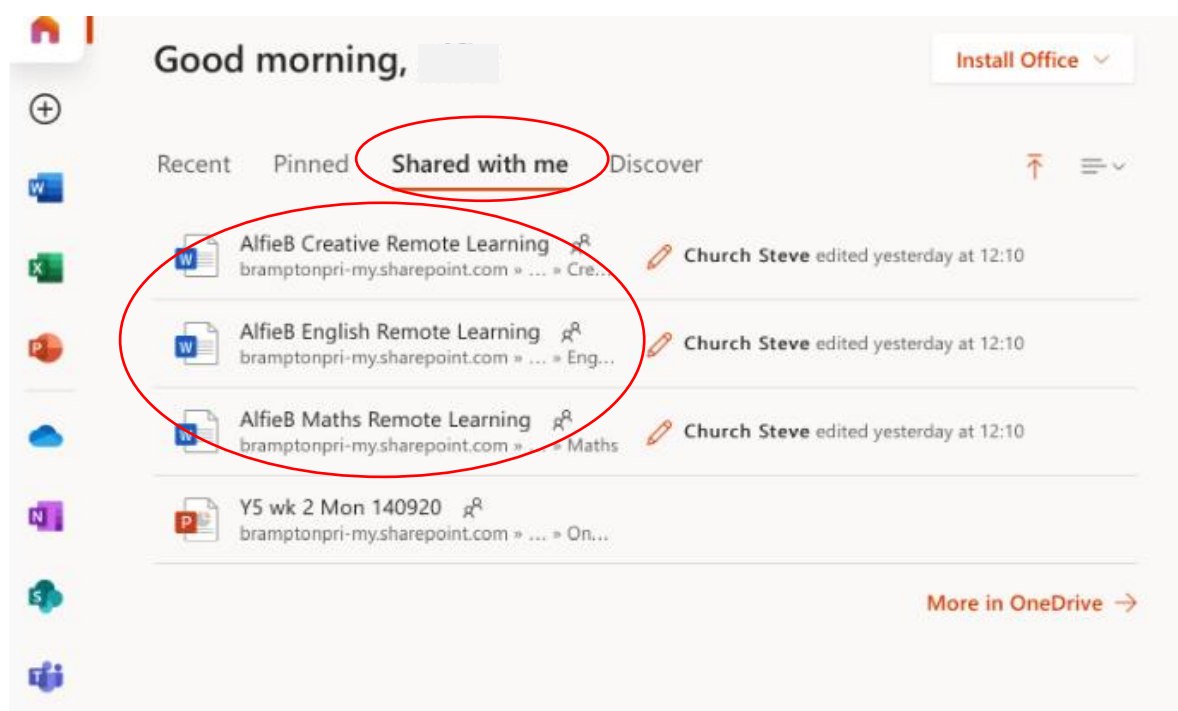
Good morning,

Install Office

Recent Pinned Shared with me Discover

AlfieB Creative Remote Learning
bramptonpri-my.sharepoint.com » ... » Cre...
Church Steve edited yesterday at 12:10

AlfieB English Remote Learning
bramptonpri-my.sharepoint.com » ... » Eng...
Church Steve edited yesterday at 12:10

AlfieB Maths Remote Learning
bramptonpri-my.sharepoint.com » ... » Maths
Church Steve edited yesterday at 12:10

Y5 wk 2 Mon 140920
bramptonpri-my.sharepoint.com » ... » On...

More in OneDrive →